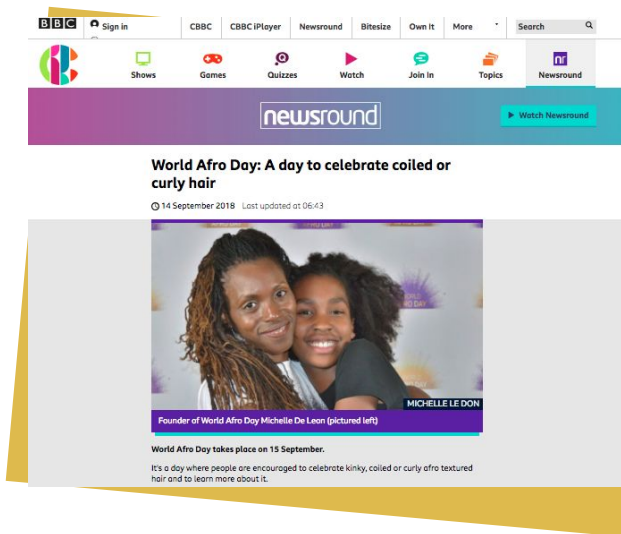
BBC Sign in CBBC CBBC iPlayer Newsround Bitesize Own It More Search

Shows Games Quizzes Watch Join In Topics Newsround

newsround

Watch Newsround

World Afro Day: A day to celebrate coiled or curly hair

14 September 2018 Last updated at 06:43

MICHELLE LE DON

Founder of World Afro Day Michelle De Leon (pictured left)

World Afro Day takes place on 15 September.

It's a day where people are encouraged to celebrate kinky, coiled or curly afro textured hair and to learn more about it.